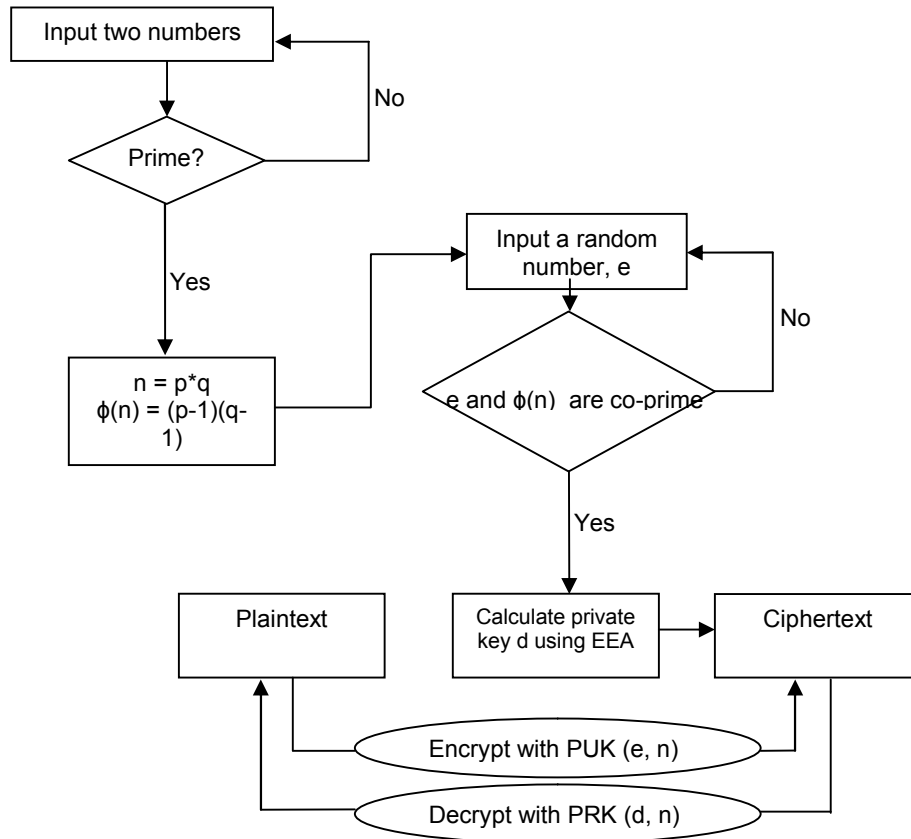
Input two numbers

No

Prime?

Yes

n = p*q
ϕ(n) = (p-1)(q-1)

Input a random number, e

No

e and ϕ(n) are co-prime

Yes

Plaintext

Calculate private key d using EEA

Ciphertext

Encrypt with PUK (e, n)

Decrypt with PRK (d, n)